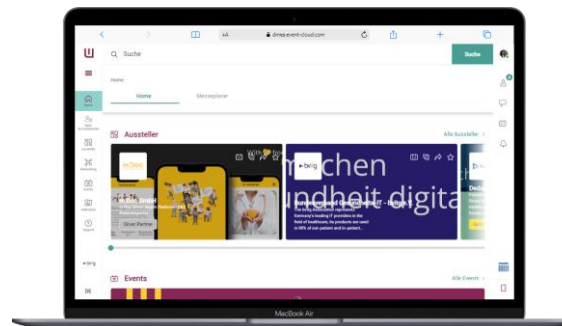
AA dmea.event-cloud.com

Suche

Suche

Home

Home

Messepläne

Aussteller

Alle Aussteller

Silver Partner

bvitg

mchen
undheit digita

Germany's leading IT providers in the field of healthcare, its products are used in 90% of out-patient and in-patient...

Events

Alle Events

MacBook Air